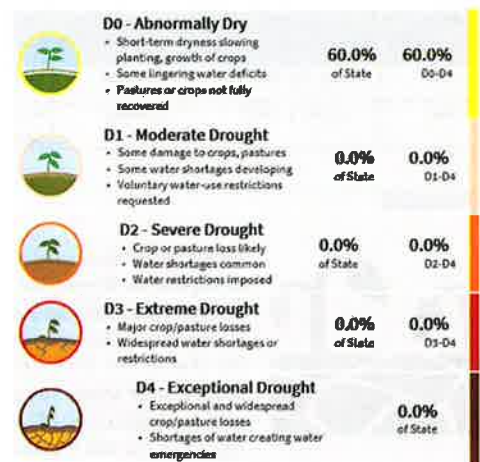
D0 - Abnormally Dry
• Short-term dryness slowing planting, growth of crops
• Some lingering water deficits
• Pastures or crops not fully recovered

60.0%
of State

60.0%
D0-D4

D1 - Moderate Drought
• Some damage to crops, pastures
• Some water shortages developing
• Voluntary water-use restrictions requested

0.0%
of State

0.0%
D1-D4

D2 - Severe Drought
• Crop or pasture loss likely
• Water shortages common
• Water restrictions imposed

0.0%
of State

0.0%
D2-D4

D3 - Extreme Drought
• Major crop/pasture losses
• Widespread water shortages or restrictions

0.0%
of State

0.0%
D3-D4

D4 - Exceptional Drought
• Exceptional and widespread crop/pasture losses
• Shortages of water creating water emergencies

0.0%
of State